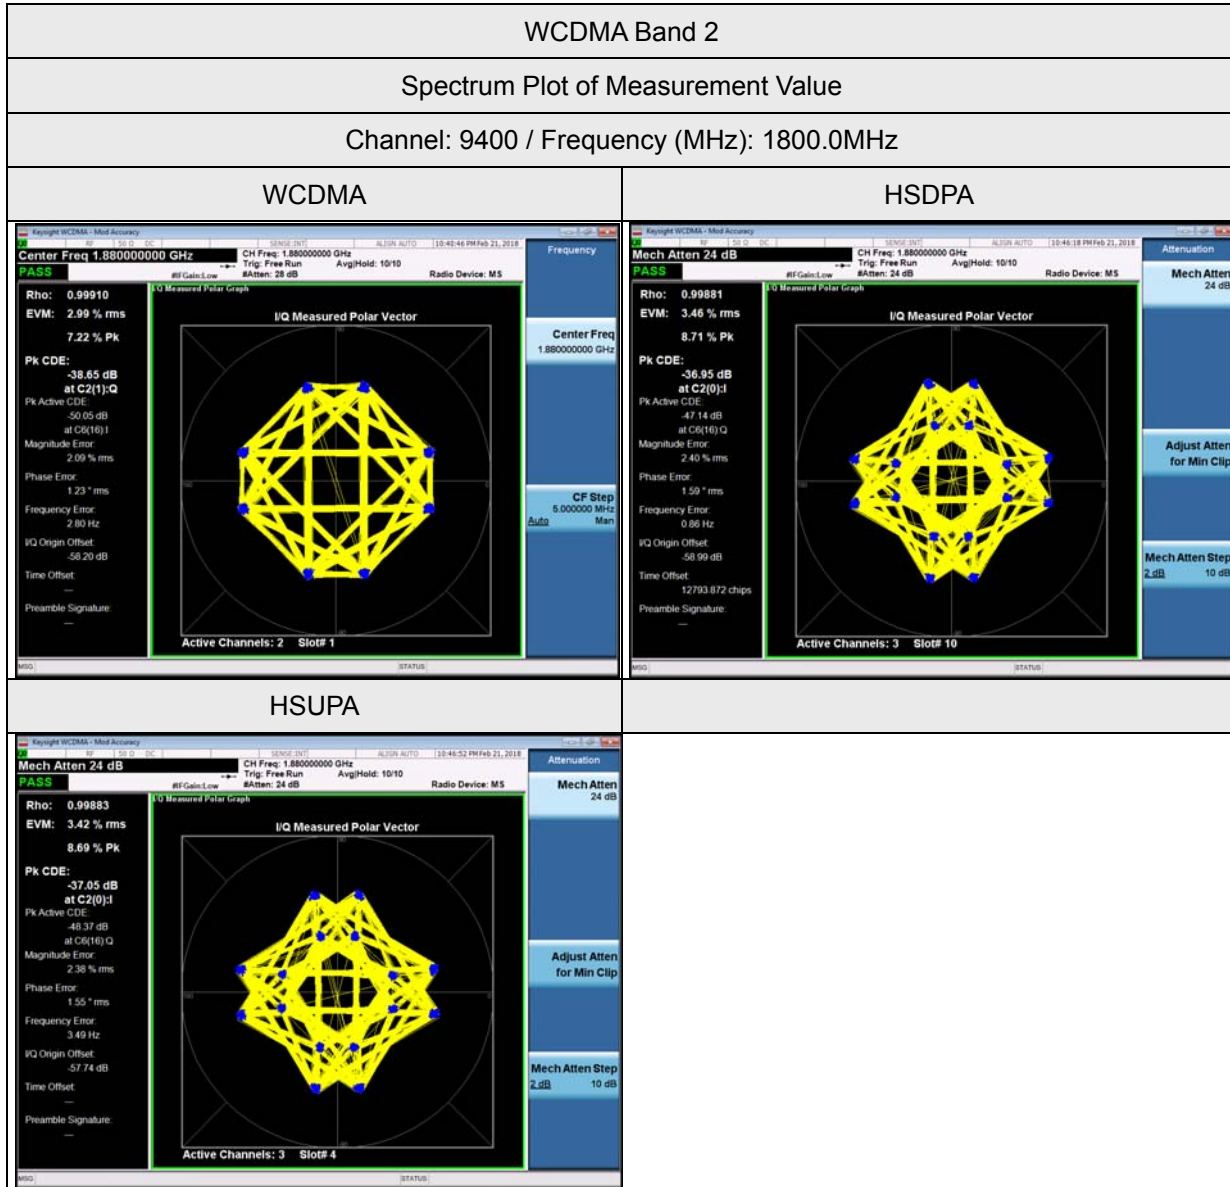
WCDMA Band 2

Spectrum Plot of Measurement Value

Channel: 9400 / Frequency (MHz): 1800.0MHz

| WCDMA | HSDPA |
|---|---|

Keysight WCDMA - Mod Accuracy
RF 50 Ω DC SENSE:INT ALIGN AUTO 10:45:46 PM Feb 21, 2018
Center Freq 1.880000000 GHz
CH Freq: 1.880000000 GHz
Trig: Free Run Avg|Hold: 10/10
#IFGain:Low #Atten: 28 dB
Radio Device: MS
PASS
Frequency
Rho: 0.99910
EVM: 2.99 % rms
7.22 % Pk
Pk CDE:
-38.65 dB
at C2(1):Q
Pk Active CDE:
-50.05 dB
at C6(16):I
Magnitude Error:
2.09 % rms
Phase Error:
1.23 ° rms
Frequency Error:
2.80 Hz
I/Q Origin Offset:
-58.20 dB
Time Offset:
---
Preamble Signature:
---
I/Q Measured Polar Graph
I/Q Measured Polar Vector
Active Channels: 2 Slot# 1
Center Freq
1.880000000 GHz
CF Step
5.000000 MHz
Auto Man
MSG STATUS

Keysight WCDMA - Mod Accuracy
RF 50 Ω DC SENSE:INT ALIGN AUTO 10:46:18 PM Feb 21, 2018
Mech Atten 24 dB
CH Freq: 1.880000000 GHz
Trig: Free Run Avg|Hold: 10/10
#IFGain:Low #Atten: 24 dB
Radio Device: MS
PASS
Attenuation
Rho: 0.99881
EVM: 3.46 % rms
8.71 % Pk
Pk CDE:
-36.95 dB
at C2(0):I
Pk Active CDE:
-47.14 dB
at C6(16):Q
Magnitude Error:
2.40 % rms
Phase Error:
1.59 ° rms
Frequency Error:
0.86 Hz
I/Q Origin Offset:
-58.99 dB
Time Offset:
12793.872 chips
Preamble Signature:
---
I/Q Measured Polar Graph
I/Q Measured Polar Vector
Active Channels: 3 Slot# 10
Mech Atten
24 dB
Adjust Atten
for Min Clip
Mech Atten Step
2 dB 10 dB
MSG STATUS

HSUPA

Keysight WCDMA - Mod Accuracy
RF 50 Ω DC SENSE:INT ALIGN AUTO 10:46:52 PM Feb 21, 2018
Mech Atten 24 dB
CH Freq: 1.880000000 GHz
Trig: Free Run Avg|Hold: 10/10
#IFGain:Low #Atten: 24 dB
Radio Device: MS
PASS
Attenuation
Rho: 0.99883
EVM: 3.42 % rms
8.69 % Pk
Pk CDE:
-37.05 dB
at C2(0):I
Pk Active CDE:
-48.37 dB
at C6(16):Q
Magnitude Error:
2.38 % rms
Phase Error:
1.55 ° rms
Frequency Error:
3.49 Hz
I/Q Origin Offset:
-57.74 dB
Time Offset:
Preamble Signature:
---
I/Q Measured Polar Graph
I/Q Measured Polar Vector
Active Channels: 3 Slot# 4
Mech Atten
24 dB
Adjust Atten
for Min Clip
Mech Atten Step
2 dB 10 dB
MSG STATUS